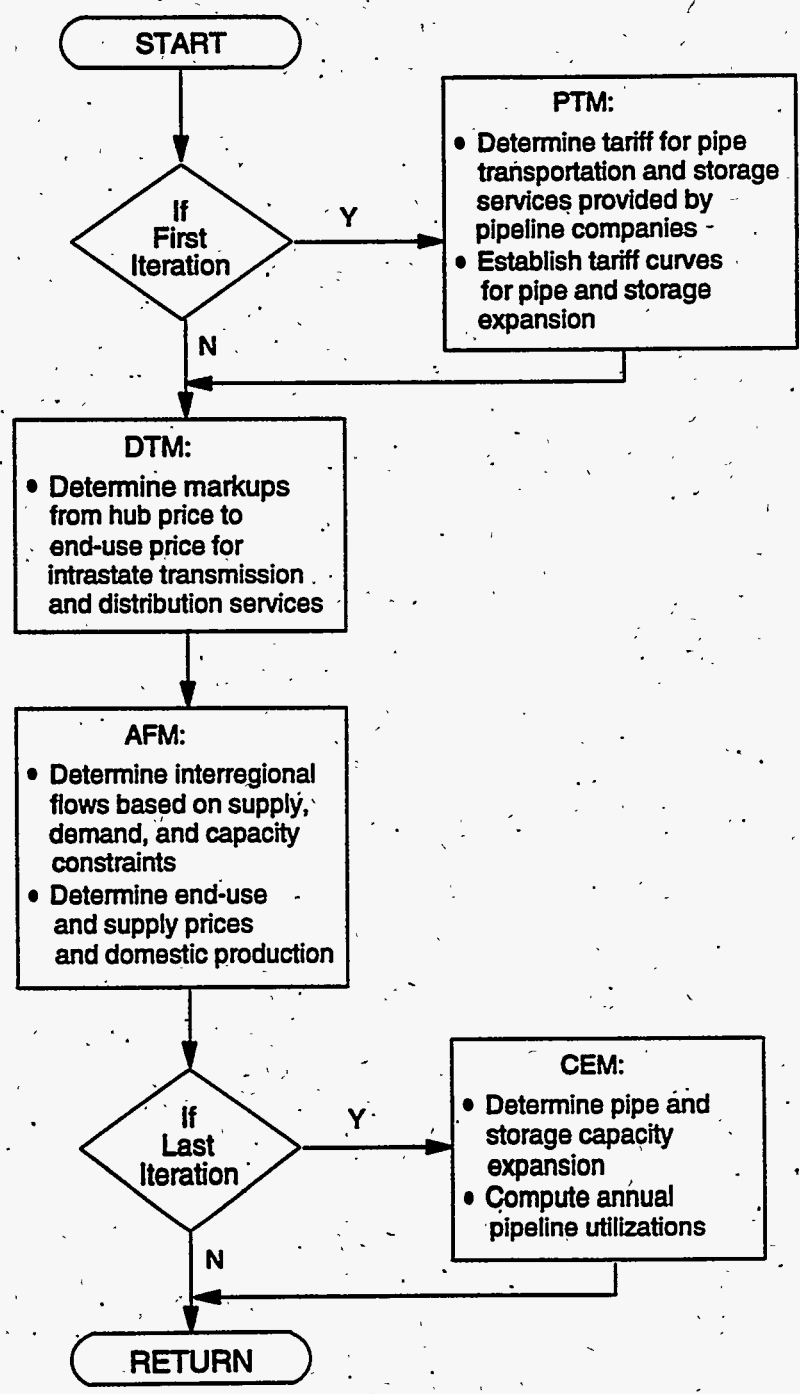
START

If First Iteration

Y

PTM:
• Determine tariff for pipe transportation and storage services provided by pipeline companies
• Establish tariff curves for pipe and storage expansion

N

DTM:
• Determine markups from hub price to end-use price for intrastate transmission and distribution services

AFM:
• Determine interregional flows based on supply, demand, and capacity constraints
• Determine end-use and supply prices and domestic production

If Last Iteration

Y

CEM:
• Determine pipe and storage capacity expansion
• Compute annual pipeline utilizations

N

RETURN